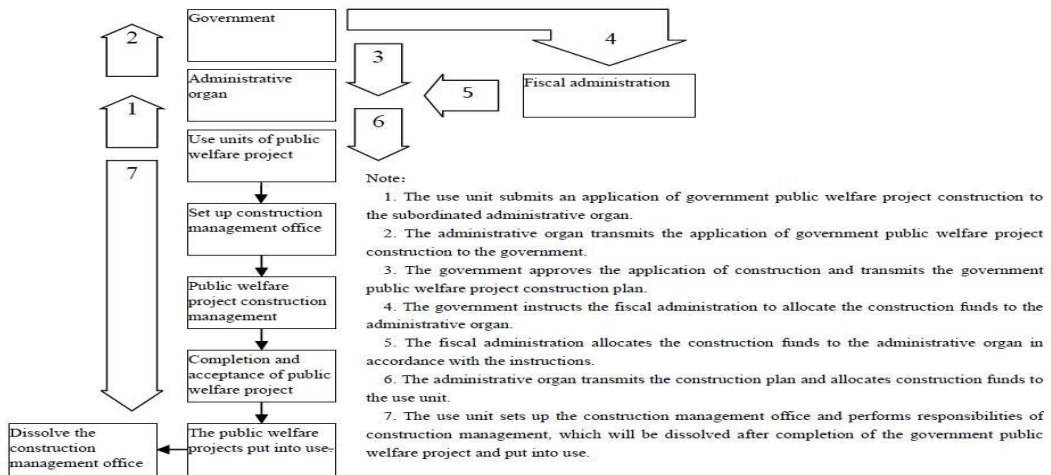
Government

2

4

3

Administrative organ

5

Fiscal administration

1

6

Use units of public welfare project

7

Set up construction management office

Public welfare project construction management

Completion and acceptance of public welfare project

Dissolve the construction management office

The public welfare projects put into use.

Note:

1. The use unit submits an application of government public welfare project construction to the subordinated administrative organ.

2. The administrative organ transmits the application of government public welfare project construction to the government.

3. The government approves the application of construction and transmits the government public welfare project construction plan.

4. The government instructs the fiscal administration to allocate the construction funds to the administrative organ.

5. The fiscal administration allocates the construction funds to the administrative organ in accordance with the instructions.

6. The administrative organ transmits the construction plan and allocates construction funds to the use unit.

7. The use unit sets up the construction management office and performs responsibilities of construction management, which will be dissolved after completion of the government public welfare project and put into use.